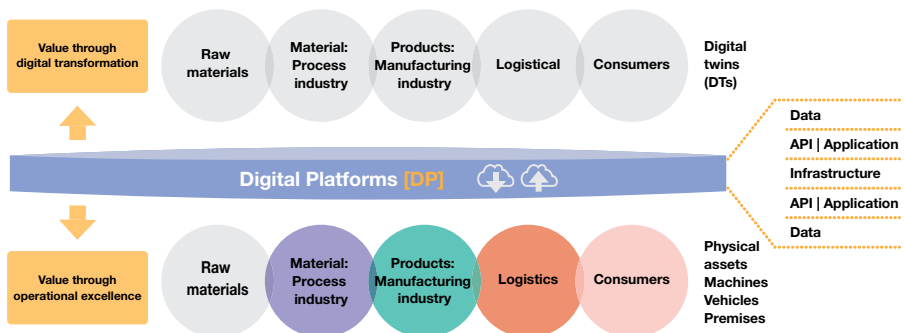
Value through digital transformation

Raw materials

Material: Process industry

Products: Manufacturing industry

Logistical

Consumers

Digital twins (DTs)

Digital Platforms [DP]

Data

API | Application

Infrastructure

API | Application

Data

Value through operational excellence

Raw materials

Material: Process industry

Products: Manufacturing industry

Logistics

Consumers

Physical assets Machines Vehicles Premises